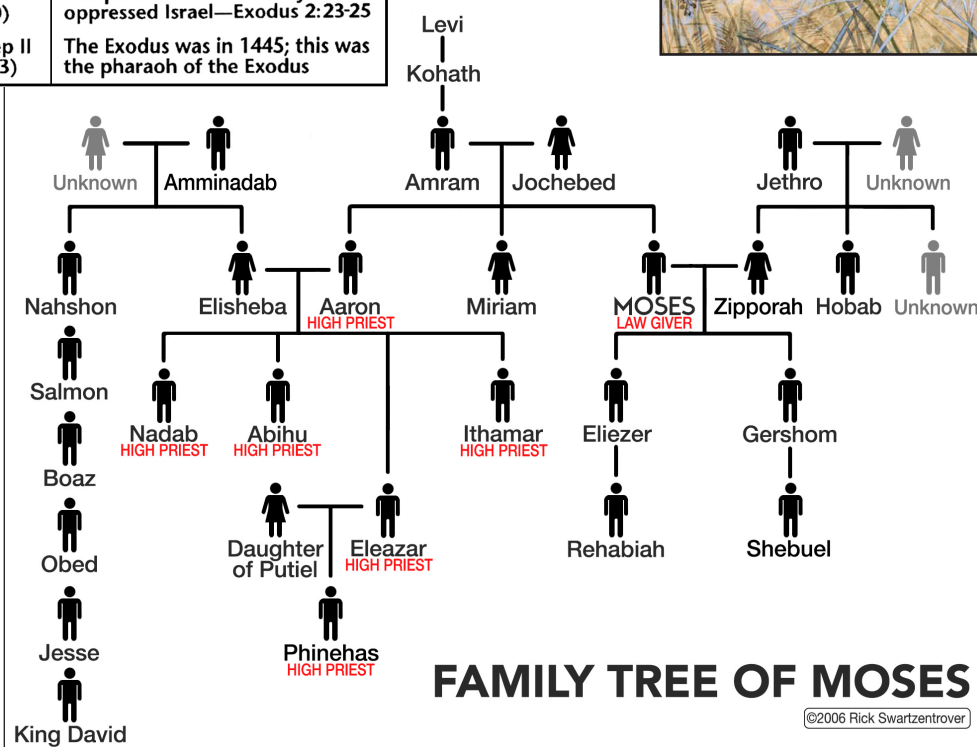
| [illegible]) | oppressed Israel—Exodus 2:23-25 |
|---|---|
| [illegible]ep II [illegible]3) | The Exodus was in 1445; this was the pharaoh of the Exodus |

Levi
Kohath

Unknown
Amminadab
Amram
Jochebed
Jethro
Unknown

Nahshon
Elisheba
Aaron
HIGH PRIEST
Miriam
MOSES
LAW GIVER
Zipporah
Hobab
Unknown

Salmon
Nadab
HIGH PRIEST
Abihu
HIGH PRIEST
Ithamar
HIGH PRIEST
Eliezer
Gershom

Boaz
Daughter of Putiel
Eleazar
HIGH PRIEST
Rehabiah
Shebuel

Obed
Jesse
Phinehas
HIGH PRIEST
King David

FAMILY TREE OF MOSES
©2006 Rick Swartzentrover